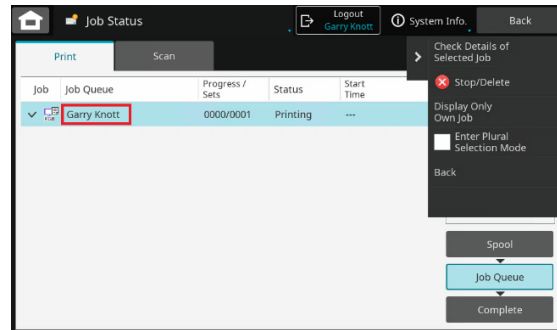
Job Status

Logout
Garry Knott

System Info.

Back

Print

Scan

| Job | Job Queue | Progress / Sets | Status | Start Time |
|---|---|---|---|---|
| | Garry Knott | 0000/0001 | Printing | --- |

Check Details of Selected Job

Stop/Delete

Display Only Own Job

Enter Plural Selection Mode

Back

Spool

Job Queue

Complete